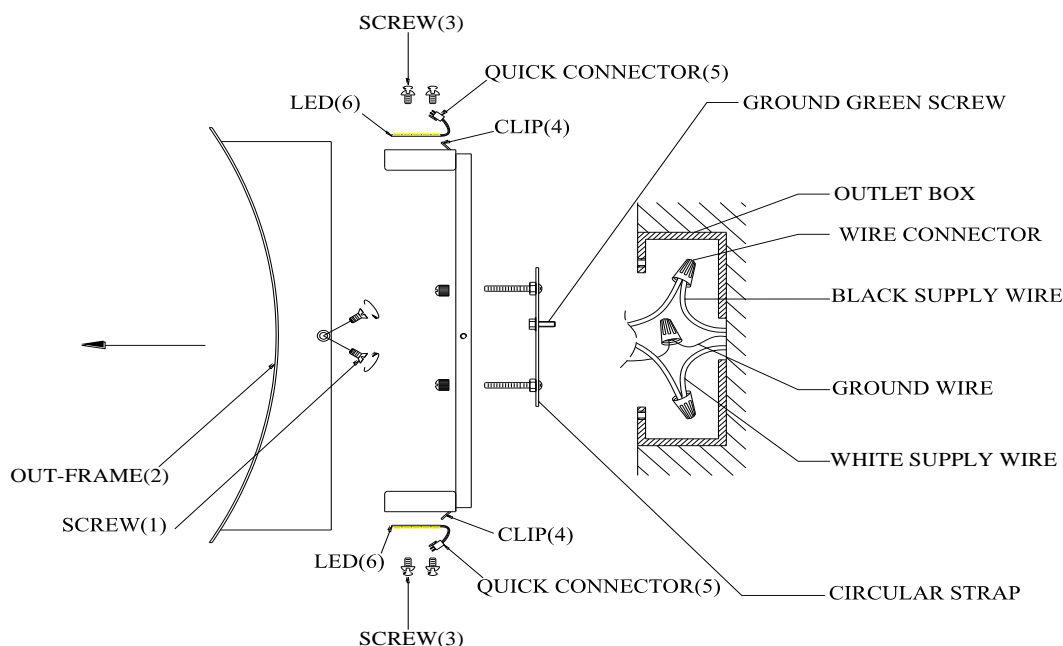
SCREW(3)
QUICK CONNECTOR(5)
LED(6)
CLIP(4)
GROUND GREEN SCREW
OUTLET BOX
WIRE CONNECTOR
BLACK SUPPLY WIRE
GROUND WIRE
WHITE SUPPLY WIRE
OUT-FRAME(2)
SCREW(1)
CLIP(4)
LED(6)
QUICK CONNECTOR(5)
CIRCULAR STRAP
SCREW(3)